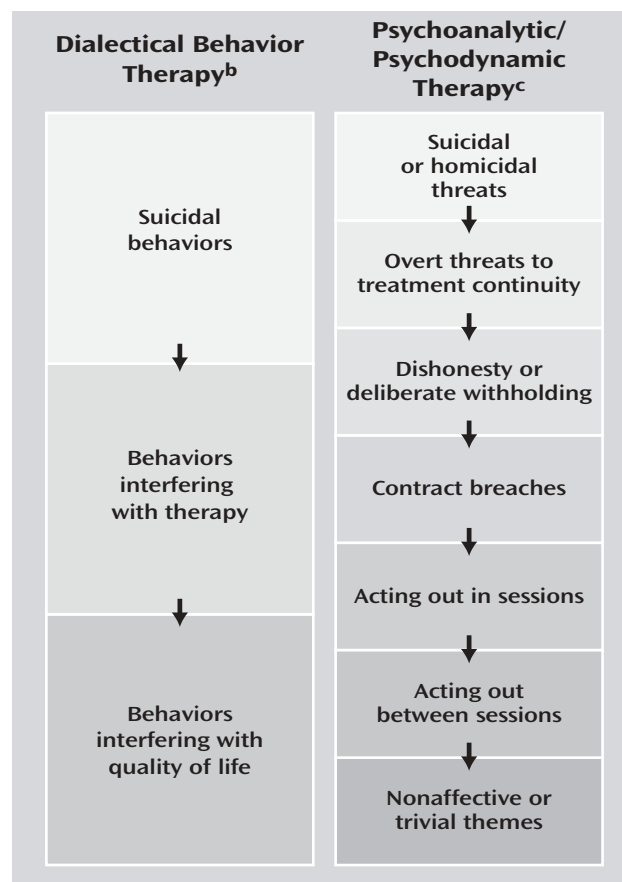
Dialectical Behavior Therapy$^{b}$

Suicidal behaviors

Behaviors interfering with therapy

Behaviors interfering with quality of life

Psychoanalytic/ Psychodynamic Therapy$^{c}$

Suicidal or homicidal threats

Overt threats to treatment continuity

Dishonesty or deliberate withholding

Contract breaches

Acting out in sessions

Acting out between sessions

Nonaffective or trivial themes